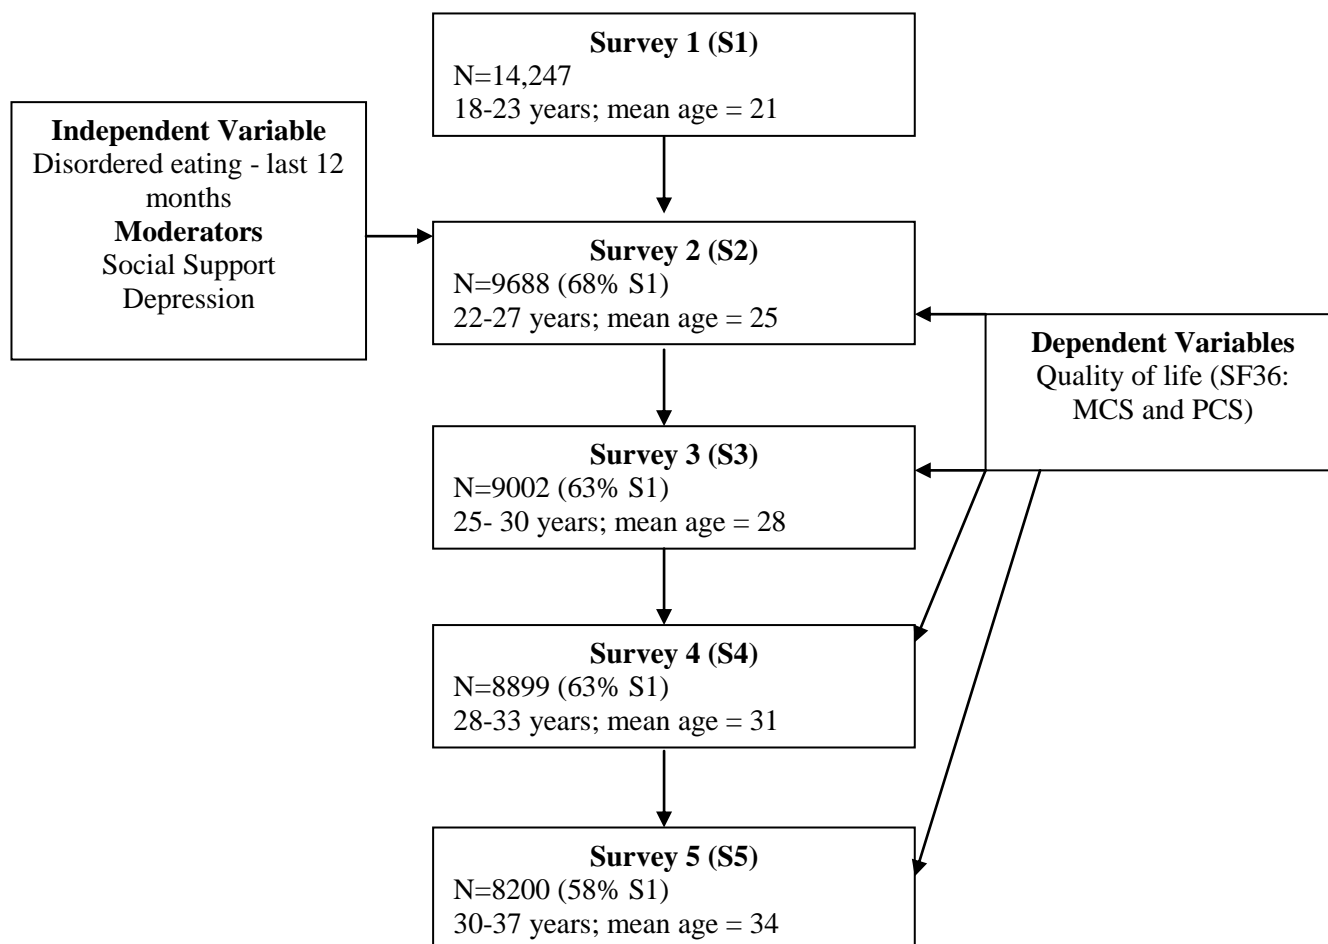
**Survey 1 (S1)**
N=14,247
18-23 years; mean age = 21

**Independent Variable**
Disordered eating - last 12 months
**Moderators**
Social Support
Depression

**Survey 2 (S2)**
N=9688 (68% S1)
22-27 years; mean age = 25

**Dependent Variables**
Quality of life (SF36: MCS and PCS)

**Survey 3 (S3)**
N=9002 (63% S1)
25- 30 years; mean age = 28

**Survey 4 (S4)**
N=8899 (63% S1)
28-33 years; mean age = 31

**Survey 5 (S5)**
N=8200 (58% S1)
30-37 years; mean age = 34